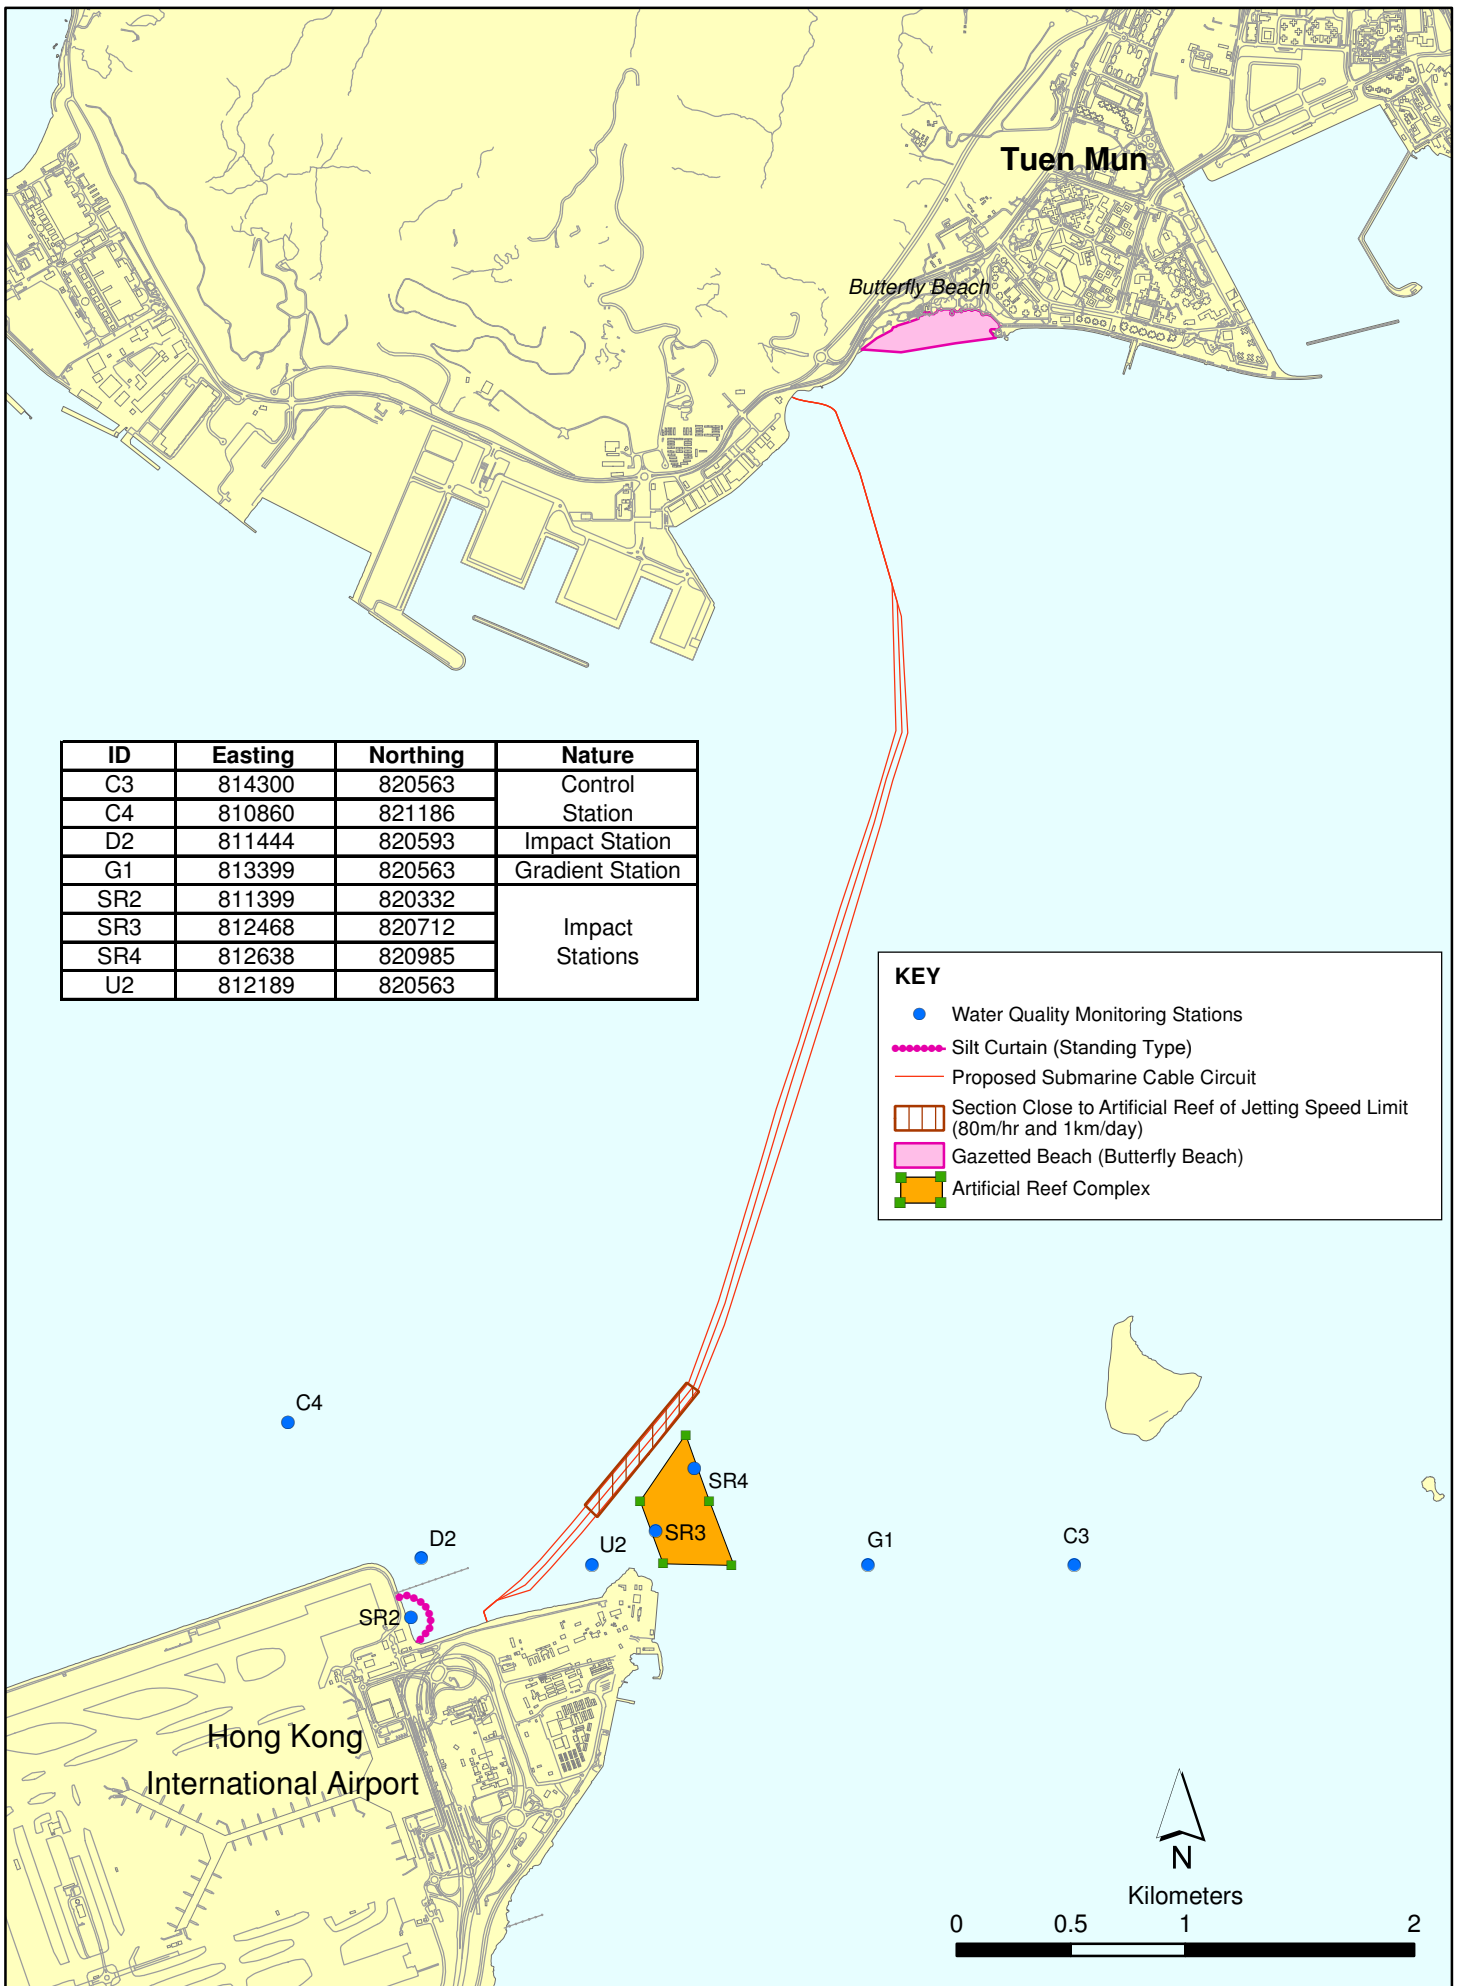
Tuen Mun

Butterfly Beach

| ID | Easting | Northing | Nature |
|---|---|---|---|
| C3 | 814300 | 820563 | Control Station |
| C4 | 810860 | 821186 | |
| D2 | 811444 | 820593 | Impact Station |
| G1 | 813399 | 820563 | Gradient Station |
| SR2 | 811399 | 820332 | Impact Stations |
| SR3 | 812468 | 820712 | |
| SR4 | 812638 | 820985 | |
| U2 | 812189 | 820563 | |

KEY
Water Quality Monitoring Stations
Silt Curtain (Standing Type)
Proposed Submarine Cable Circuit
Section Close to Artificial Reef of Jetting Speed Limit (80m/hr and 1km/day)
Gazetted Beach (Butterfly Beach)
Artificial Reef Complex

C4
SR4
D2
SR3
U2
G1
C3
SR2

Hong Kong International Airport

N

Kilometers
0 0.5 1 2